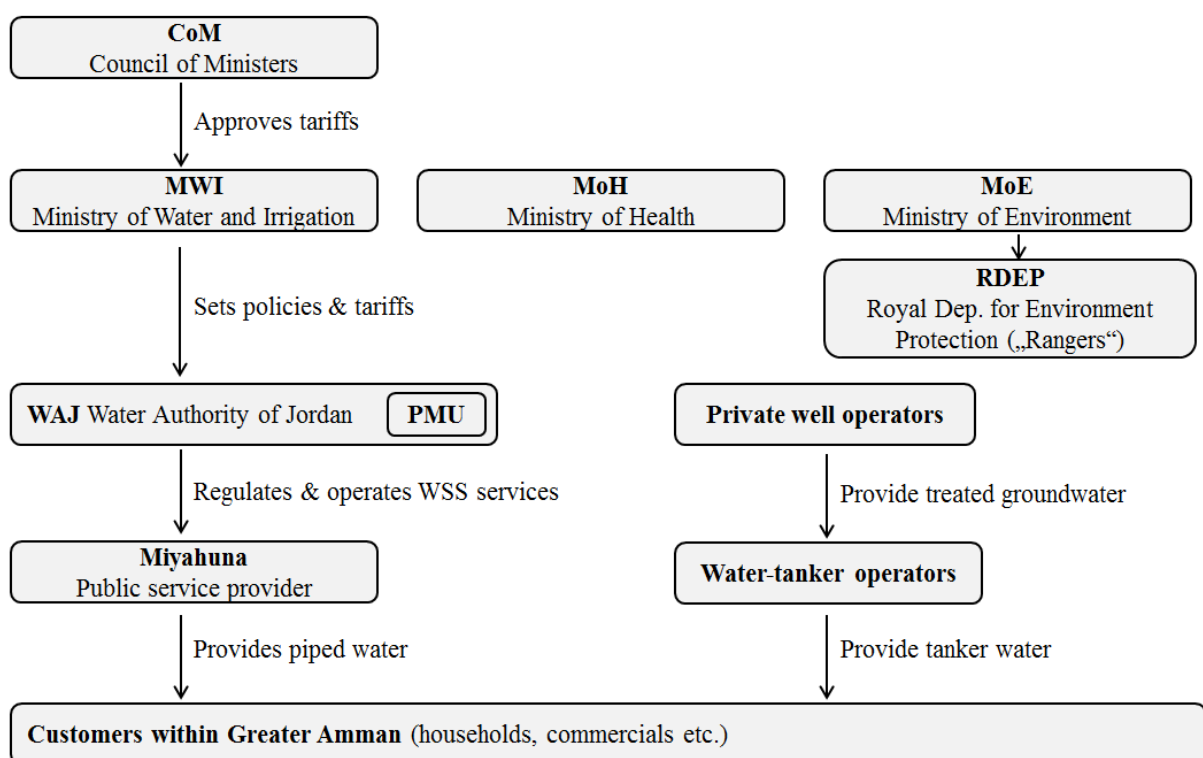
CoM
Council of Ministers

Approves tariffs

MWI
Ministry of Water and Irrigation

MoH
Ministry of Health

MoE
Ministry of Environment

RDEP
Royal Dep. for Environment Protection („Rangers“)

Sets policies & tariffs

WAJ Water Authority of Jordan

PMU

Private well operators

Regulates & operates WSS services

Provide treated groundwater

Miyahuna
Public service provider

Water-tanker operators

Provides piped water

Provide tanker water

Customers within Greater Amman (households, commercials etc.)